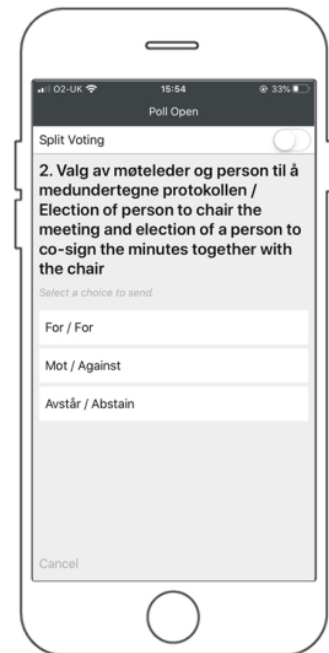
O2-UK 15:54 33%

Poll Open

Split Voting

2. Valg av møteleder og person til å medundertegne protokollen / Election of person to chair the meeting and election of a person to co-sign the minutes together with the chair

Select a choice to send.

For / For

Mot / Against

Avstår / Abstain

Cancel